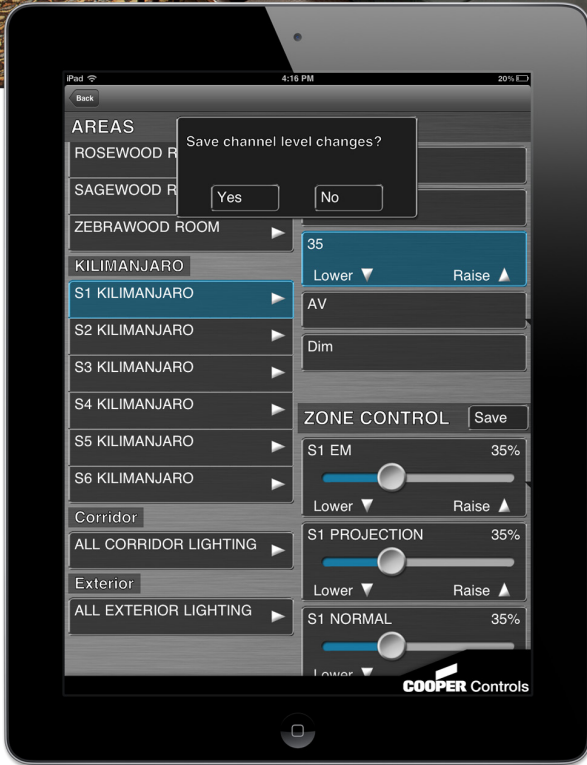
iPad
4:16 PM
20%

Back

AREAS
ROSEWOOD R
SAGEWOOD R
ZEBRAWOOD ROOM
KILIMANJARO
S1 KILIMANJARO
S2 KILIMANJARO
S3 KILIMANJARO
S4 KILIMANJARO
S5 KILIMANJARO
S6 KILIMANJARO
Corridor
ALL CORRIDOR LIGHTING
Exterior
ALL EXTERIOR LIGHTING

Save channel level changes?
Yes
No

35
Lower
Raise
AV
Dim

ZONE CONTROL
Save
S1 EM
35%
Lower
Raise
S1 PROJECTION
35%
Lower
Raise
S1 NORMAL
35%
Lower

COOPER Controls